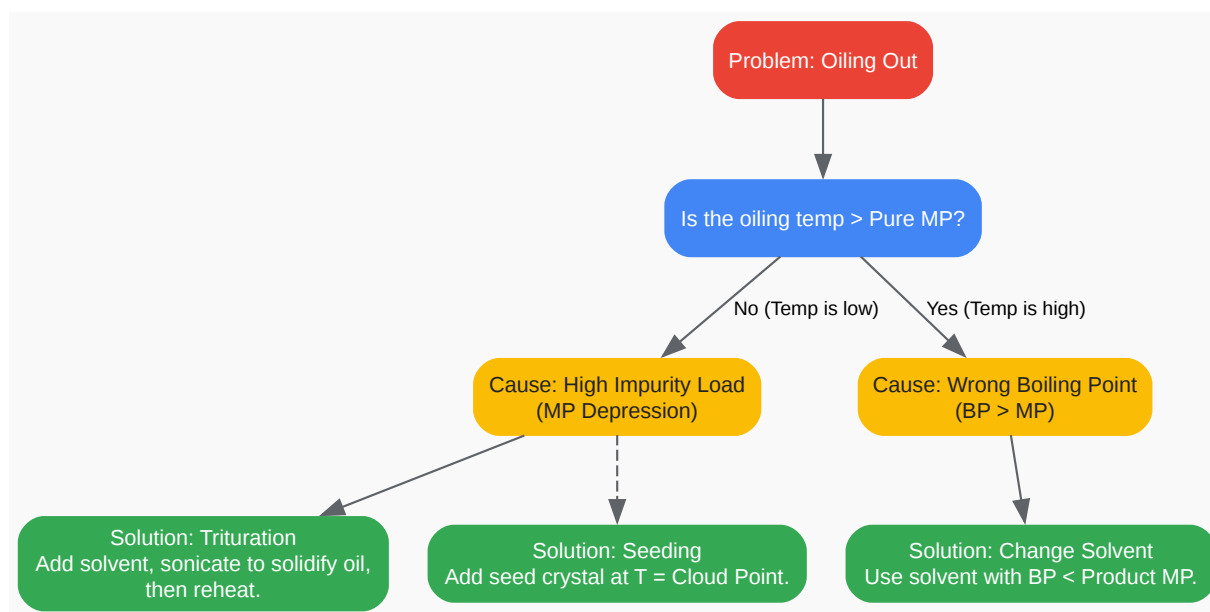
Problem: Oiling Out

Is the oiling temp > Pure MP?

No (Temp is low)

Yes (Temp is high)

Cause: High Impurity Load
(MP Depression)

Cause: Wrong Boiling Point
(BP > MP)

Solution: Trituration
Add solvent, sonicate to solidify oil, then reheat.

Solution: Seeding
Add seed crystal at T = Cloud Point.

Solution: Change Solvent
Use solvent with BP < Product MP.